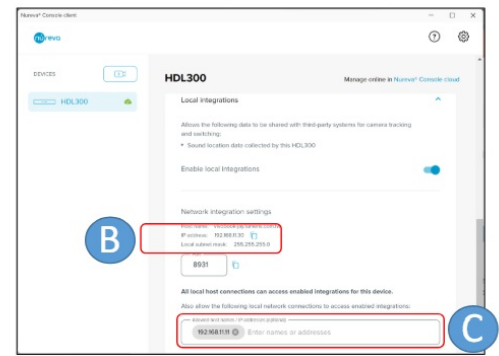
Nureva® Console client

nureva

DEVICES

HDL300

HDL300

Manage online in Nureva® Console cloud

Local integrations

Allows the following data to be shared with third-party systems for camera tracking and switching:

• Sound location data collected by this HDL300

Enable local integrations

Network integration settings

Host name: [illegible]

IP address: 192.168.11.30

Local subnet mask: 255.255.255.0

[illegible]

8931

B

All local host connections can access enabled integrations for this device.

Also allow the following local network connections to access enabled integrations:

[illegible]

192.168.11.11

Enter names or addresses

C